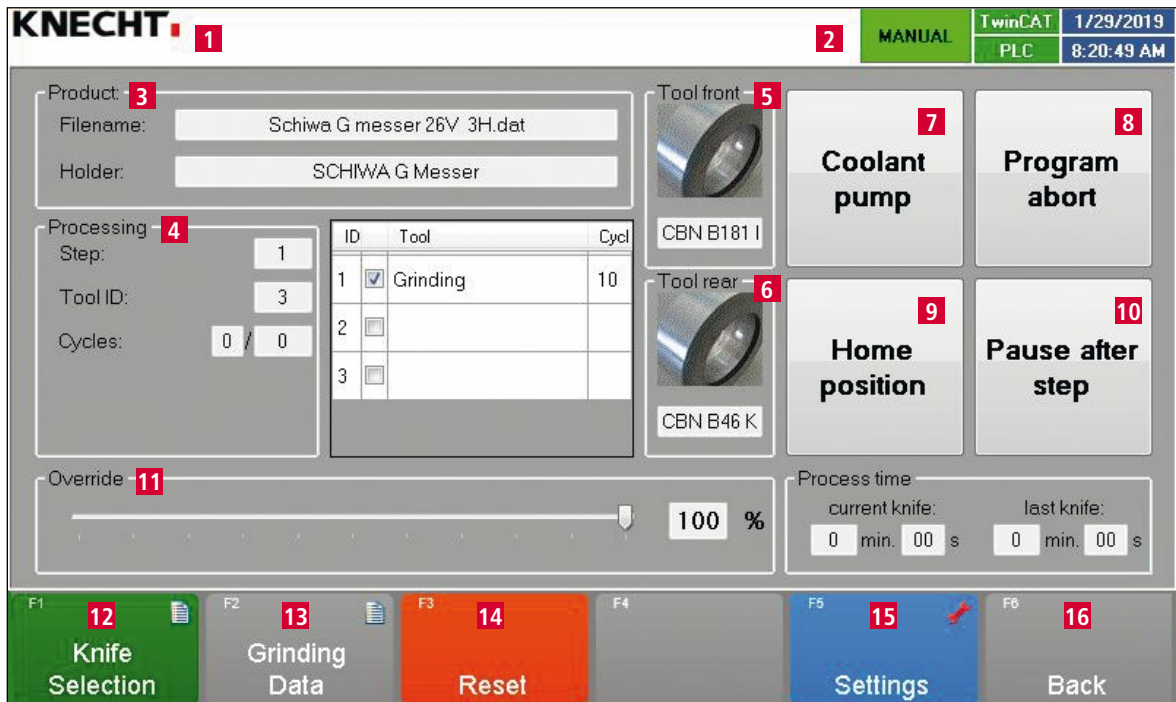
KNECHT 1

2 MANUAL TwinCAT 1/29/2019 PLC 8:20:49 AM

Product 3
Filename: Schiwa G messer 26V 3H.dat
Holder: SCHIWA G Messer

Tool front 5
CBN B181 I

7 Coolant pump

8 Program abort

Processing 4
Step: 1
Tool ID: 3
Cycles: 0 / 0

| ID | | Tool | Cycl |
|---|---|---|---|
| 1 | ☑ | Grinding | 10 |
| 2 | ☐ | | |
| 3 | ☐ | | |

Tool rear 6
CBN B46 K

9 Home position

10 Pause after step

Override 11
100 %

Process time
current knife: 0 min. 00 s
last knife: 0 min. 00 s

F1 12 Knife Selection
F2 13 Grinding Data
F3 14 Reset
F4
F5 15 Settings
F6 16 Back